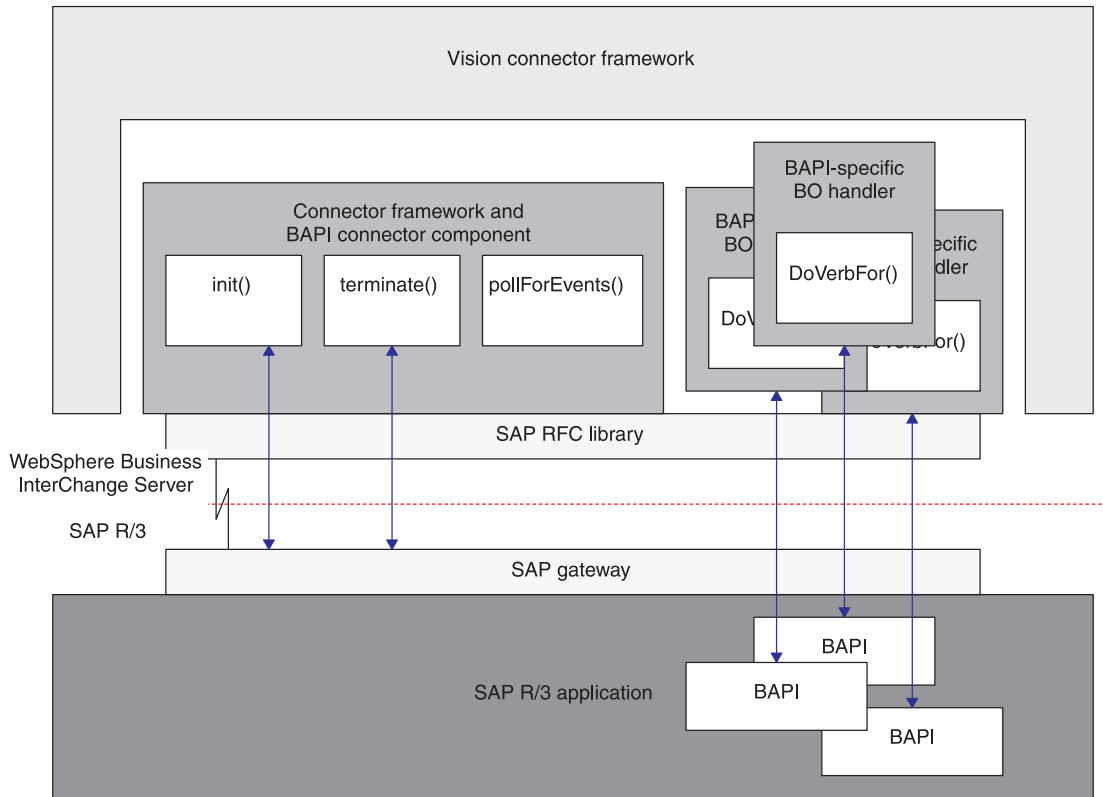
Vision connector framework

Connector framework and BAPI connector component

init()

terminate()

pollForEvents()

BAP

BO

DoV

BAPI-specific BO handler

DoVerbFor()

ecific

dler

oVerbFor()

SAP RFC library

WebSphere Business InterChange Server

SAP R/3

SAP gateway

SAP R/3 application

BAPI

BAPI

BAPI